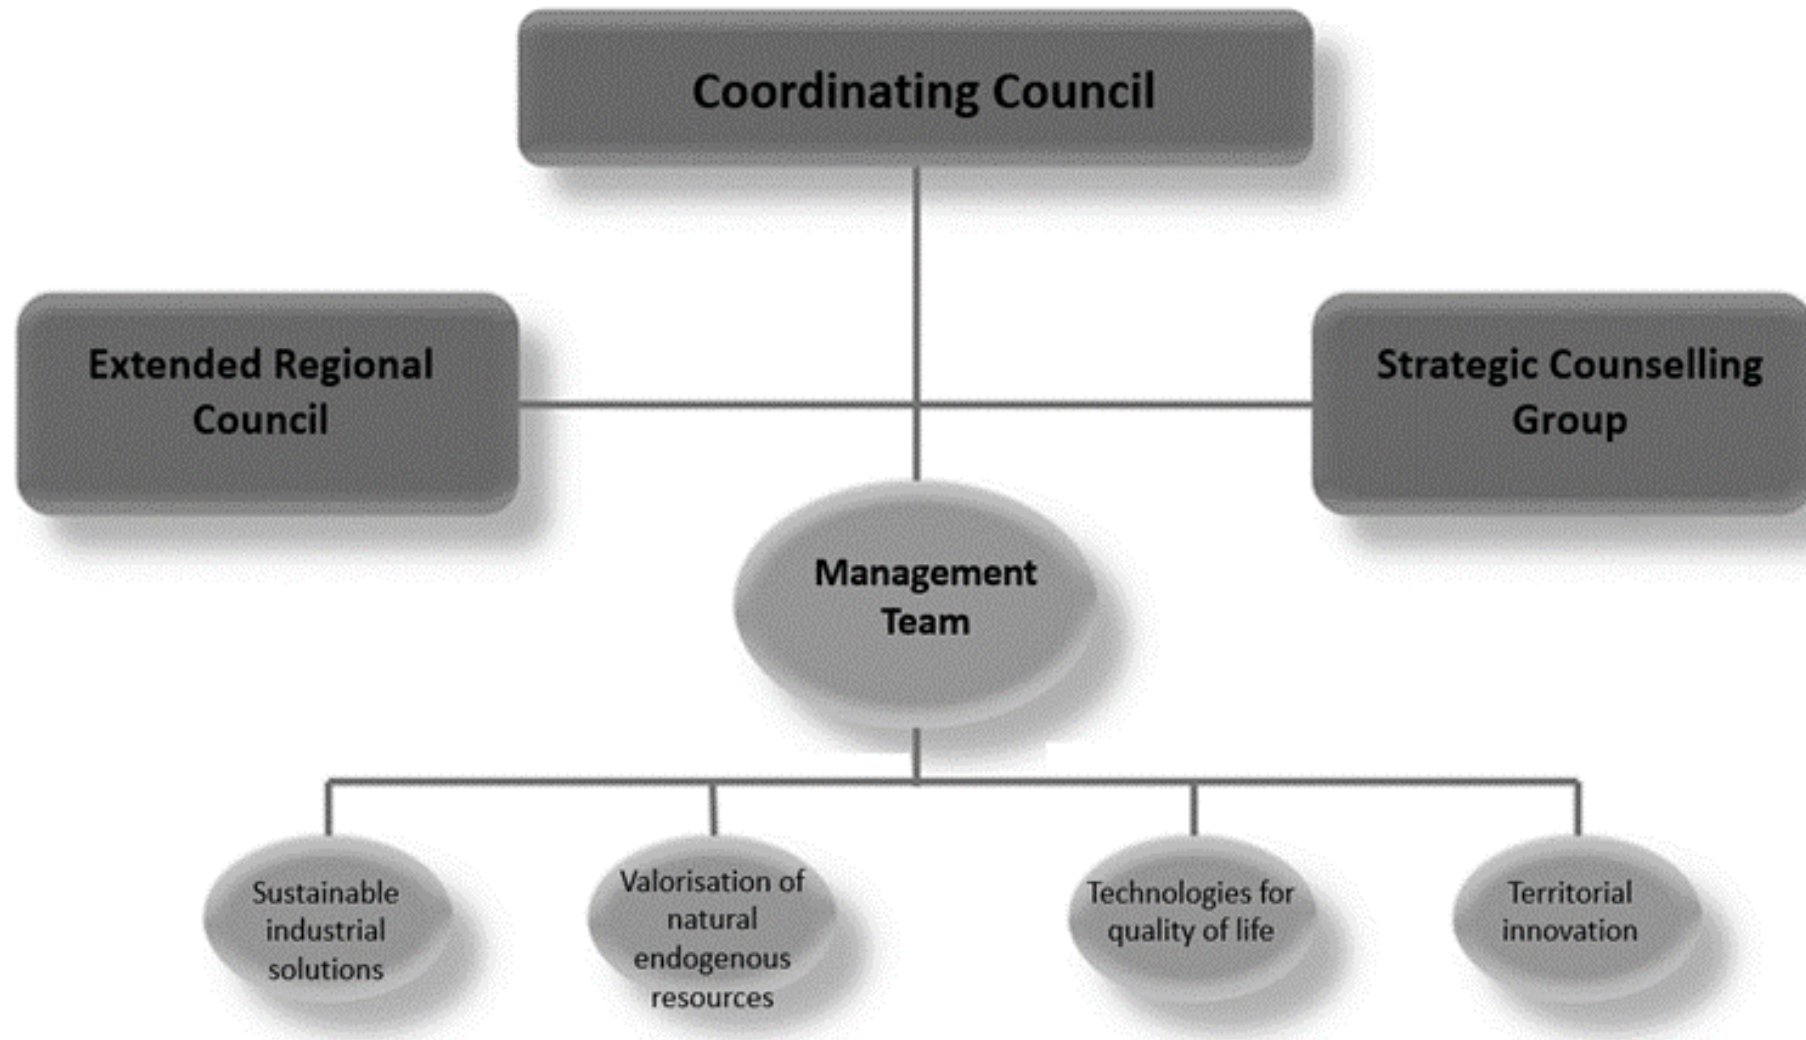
Coordinating Council

Extended Regional Council

Strategic Counselling Group

Management Team

Sustainable industrial solutions

Valorisation of natural endogenous resources

Technologies for quality of life

Territorial innovation